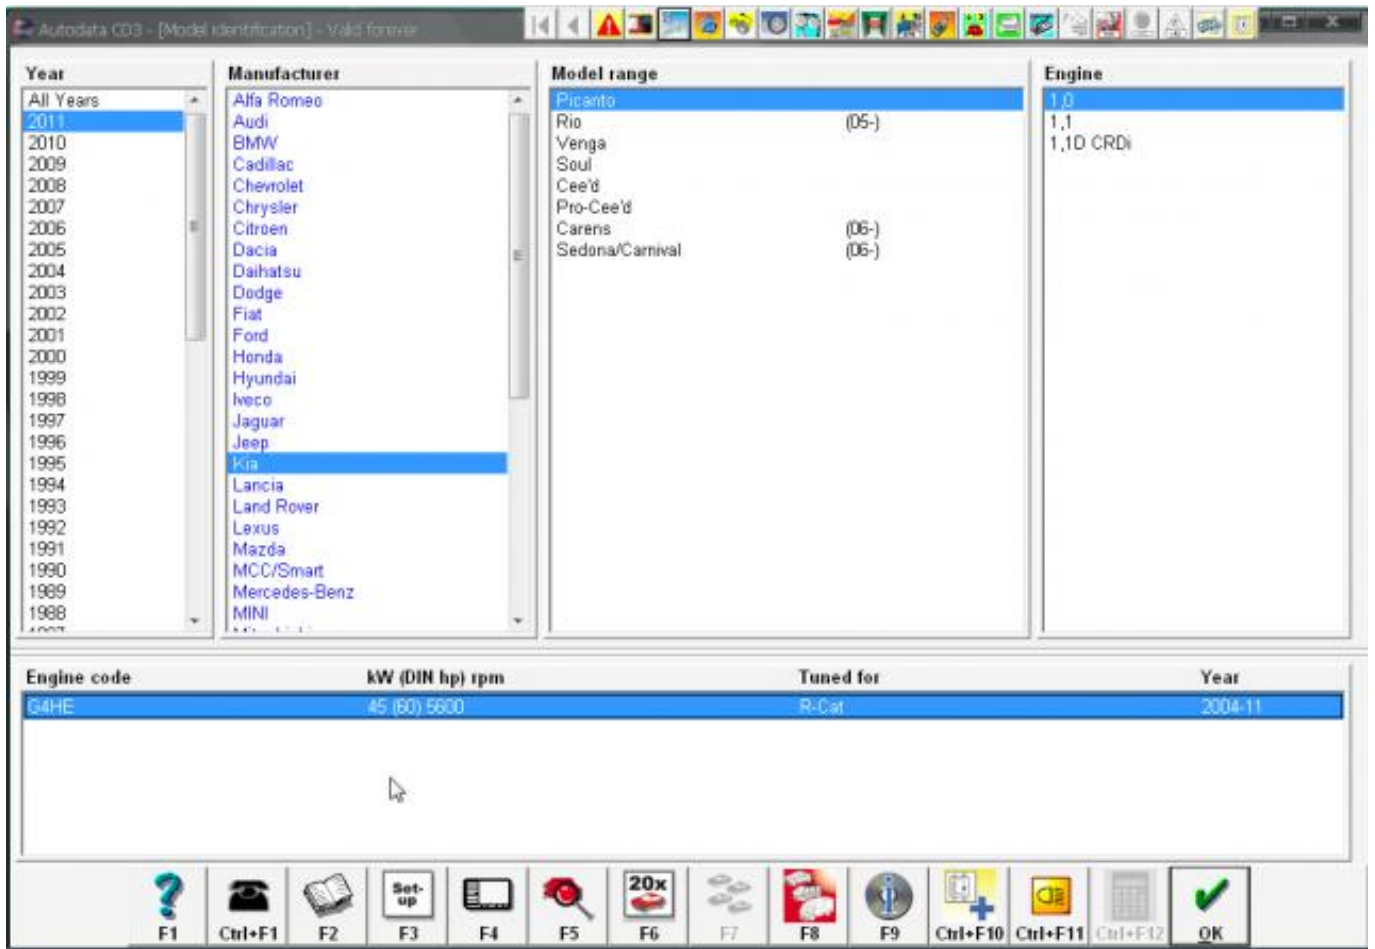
Autodata CD3 - [Model identification] - Valid forever

Year
All Years
2011
2010
2009
2008
2007
2006
2005
2004
2003
2002
2001
2000
1999
1998
1997
1996
1995
1994
1993
1992
1991
1990
1989
1988

Manufacturer
Alfa Romeo
Audi
BMW
Cadillac
Chevrolet
Chrysler
Citroen
Dacia
Daihatsu
Dodge
Fiat
Ford
Honda
Hyundai
Iveco
Jaguar
Jeep
Kia
Lancia
Land Rover
Lexus
Mazda
MCC/Smart
Mercedes-Benz
MINI

Model range
Picanto
Rio (05-)
Venga
Soul
Cee'd
Pro-Cee'd
Carens (06-)
Sedona/Carnival (06-)

Engine
1,0
1,1
1,1D CRDi

| Engine code | kW (DIN hp) rpm | Tuned for | Year |
|---|---|---|---|
| G4HE | 45 (60) 5600 | R-Cat | 2004-11 |

Set-up 20x
F1 Ctrl+F1 F2 F3 F4 F5 F6 F7 F8 F9 Ctrl+F10 Ctrl+F11 Ctrl+F12 OK